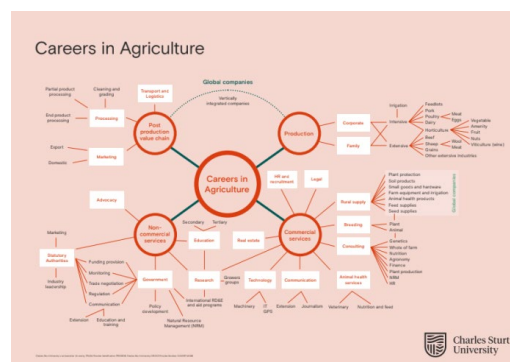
Careers in Agriculture

Careers in Agriculture

Global companies

Vertically integrated companies

Post production value chain

Transport and Logistics

Processing

Partial-product processing

Cleaning and grading

End-product processing

Marketing

Export

Domestic

Production

Corporate

Family

Irrigation

Intensive

Extensive

Feedlots

Pork

Poultry

Dairy

Horticulture

Beef

Sheep

Grains

Other extensive industries

Meat

Eggs

Vegetable

Amenity

Fruit

Nuts

Viticulture (wine)

Wool

Meat

HR and recruitment

Legal

Commercial services

Rural supply

Plant protection

Soil products

Small goods and hardware

Farm equipment and irrigation

Animal health products

Feed supplies

Seed supplies

Global companies

Breeding

Plant

Animal

Consulting

Genetics

Whole of farm

Nutrition

Agronomy

Finance

Plant production

NRM

HR

Real estate

Technology

Machinery

IT

GPS

Communication

Extension

Journalism

Animal health services

Veterinary

Nutrition and feed

Non-commercial services

Advocacy

Education

Secondary

Tertiary

Research

Glasses grown

International RD&E and aid programs

Government

Policy development

Natural Resource Management (NRM)

Statutory Authorities

Marketing

Industry leadership

Funding provision

Monitoring

Trade negotiation

Regulation

Communication

Extension

Education and training

Charles Sturt University

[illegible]